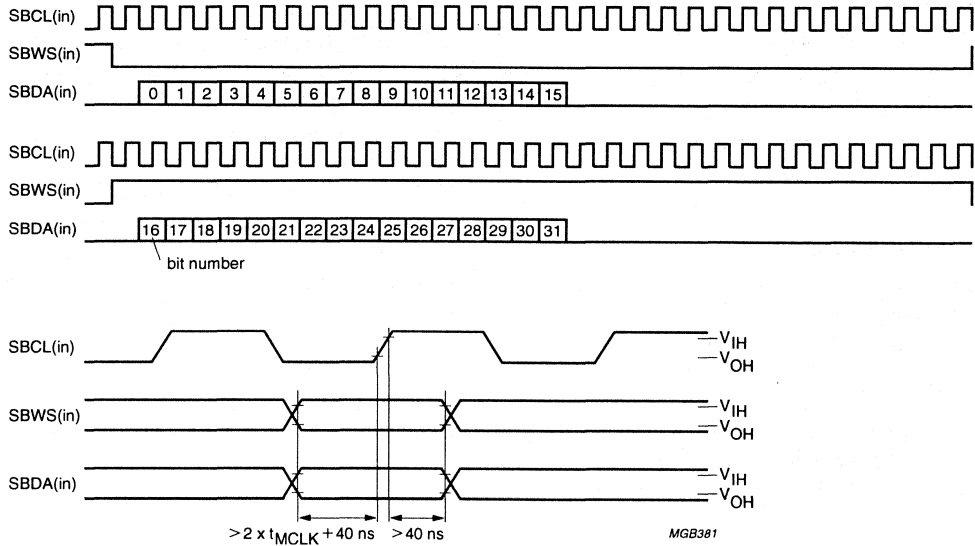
SBCL(in)
SBWS(in)
SBDA(in) 0 1 2 3 4 5 6 7 8 9 10 11 12 13 14 15

SBCL(in)
SBWS(in)
SBDA(in) 16 17 18 19 20 21 22 23 24 25 26 27 28 29 30 31
bit number

SBCL(in)
SBWS(in)
SBDA(in)
$V_{IH}$
$V_{OH}$
$V_{IH}$
$V_{OH}$
$V_{IH}$
$V_{OH}$
$> 2 \times t_{MCLK} + 40$ ns
$> 40$ ns
MGB381